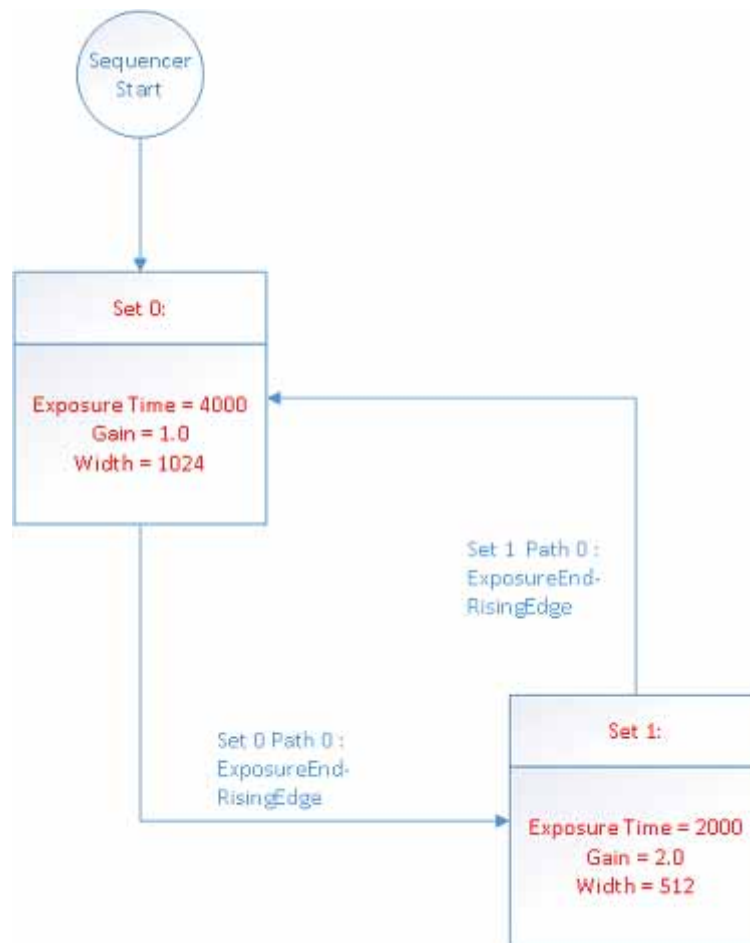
Sequencer Start

Set 0:

Exposure Time = 4000
Gain = 1.0
Width = 1024

Set 1 Path 0 :
ExposureEnd-RisingEdge

Set 0 Path 0 :
ExposureEnd-RisingEdge

Set 1:

Exposure Time = 2000
Gain = 2.0
Width = 512